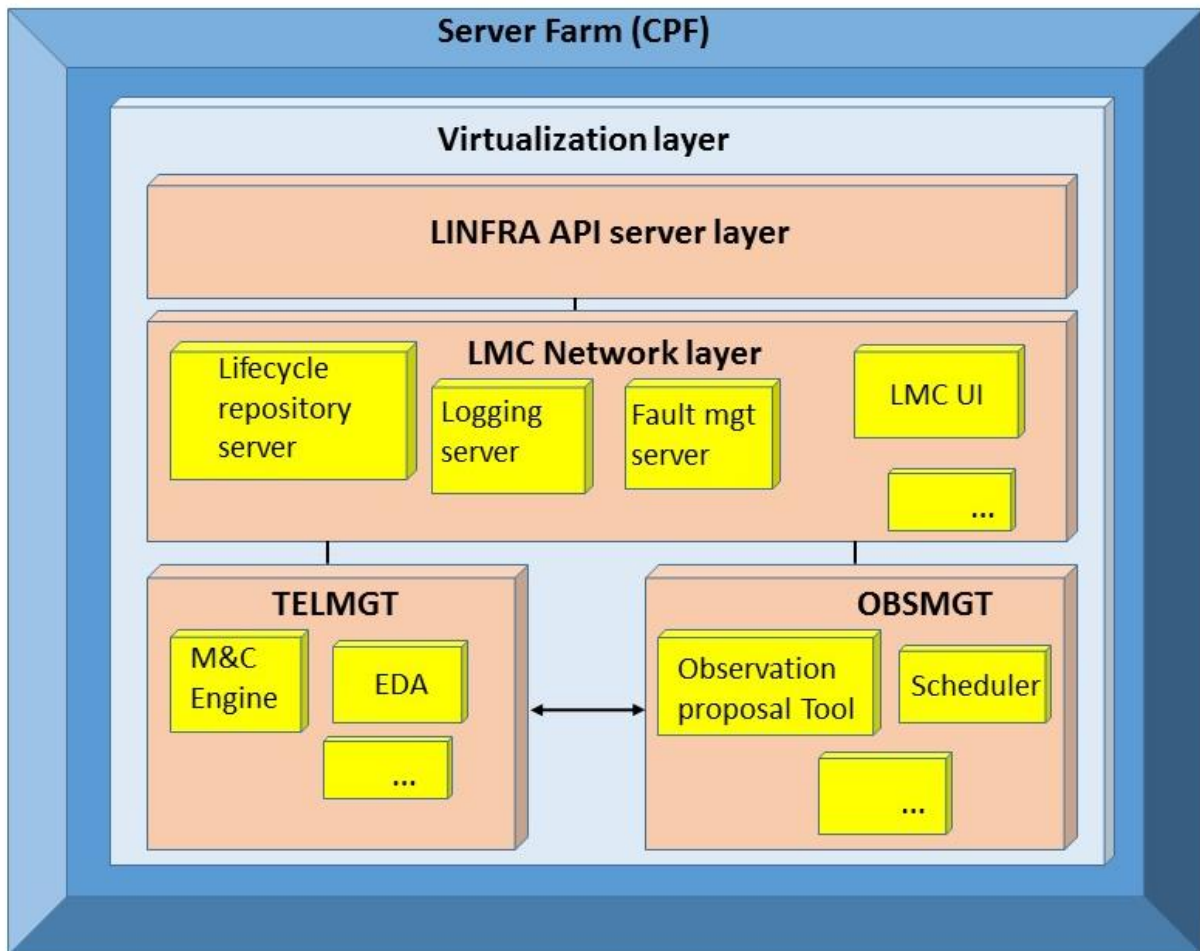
Server Farm (CPF)

Virtualization layer

LINFRA API server layer

LMC Network layer

Lifecycle repository server

Logging server

Fault mgt server

LMC UI

...

TELMGT

M&C Engine

EDA

...

OBSMGT

Observation proposal Tool

Scheduler

...